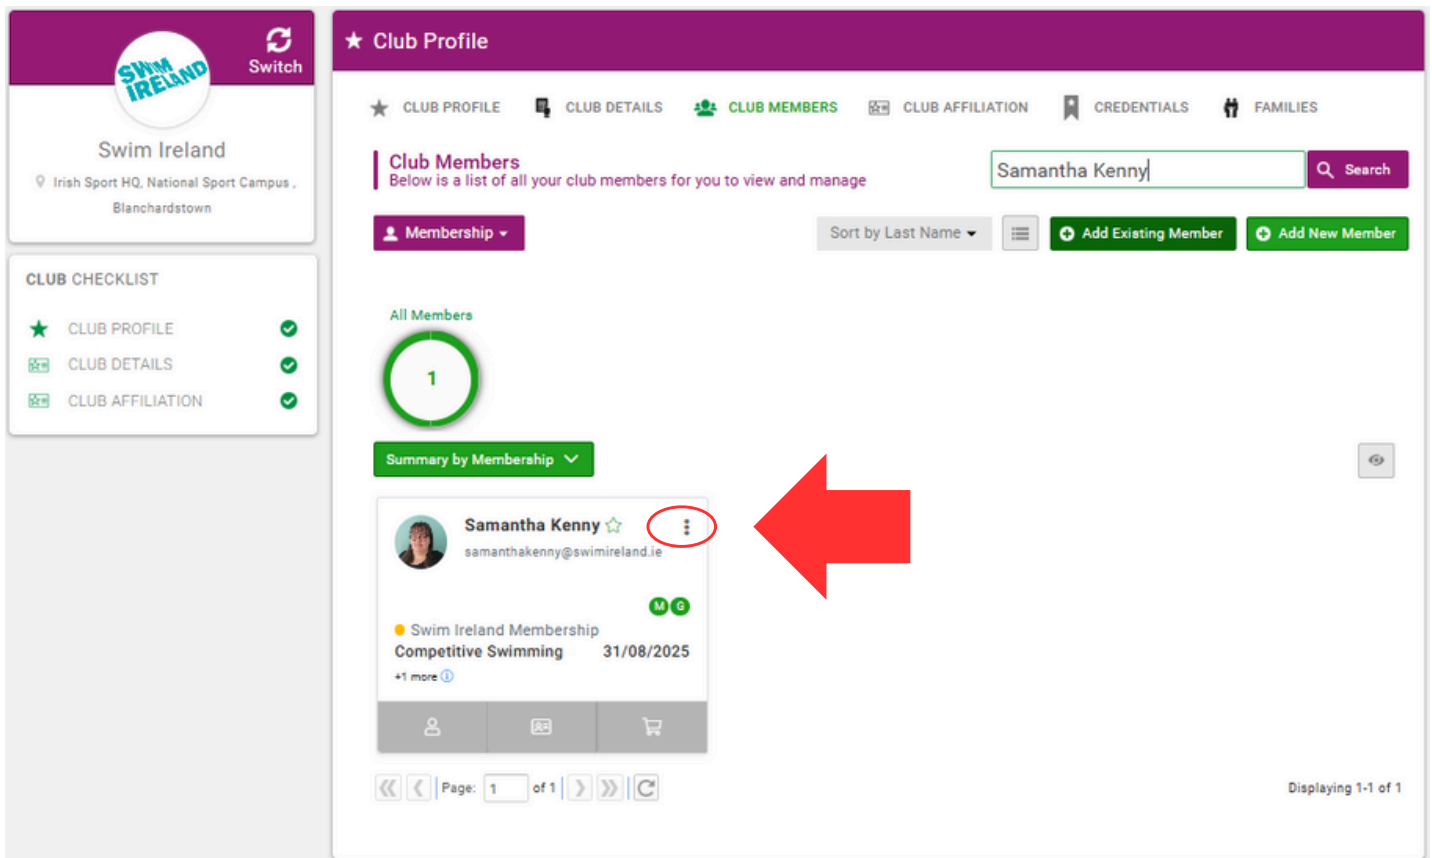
SWIM IRELAND

Switch

Swim Ireland

Irish Sport HQ, National Sport Campus, Blanchardstown

CLUB CHECKLIST

CLUB PROFILE

CLUB DETAILS

CLUB AFFILIATION

★ Club Profile

CLUB PROFILE CLUB DETAILS CLUB MEMBERS CLUB AFFILIATION CREDENTIALS FAMILIES

Club Members
Below is a list of all your club members for you to view and manage

Samantha Kenny

Search

Membership

Sort by Last Name

Add Existing Member

Add New Member

All Members

1

Summary by Membership

Samantha Kenny
samanthakenny@swimireland.ie

M G

Swim Ireland Membership
Competitive Swimming 31/08/2025
+1 more

Page: 1 of 1

Displaying 1-1 of 1